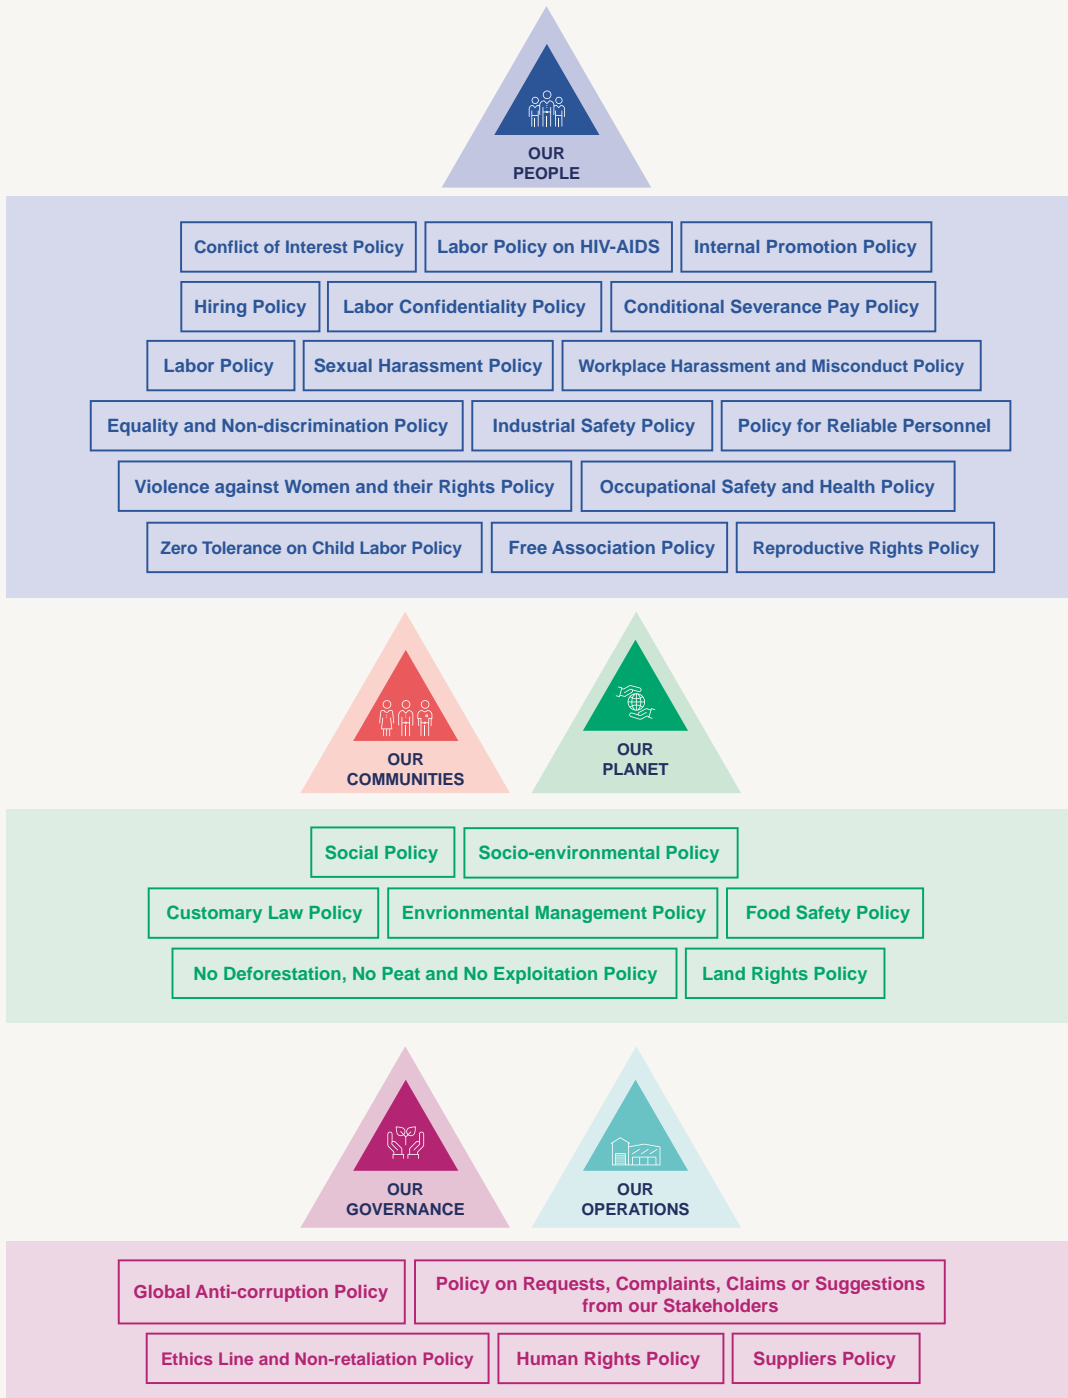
OUR PEOPLE

Conflict of Interest Policy
Labor Policy on HIV-AIDS
Internal Promotion Policy
Hiring Policy
Labor Confidentiality Policy
Conditional Severance Pay Policy
Labor Policy
Sexual Harassment Policy
Workplace Harassment and Misconduct Policy
Equality and Non-discrimination Policy
Industrial Safety Policy
Policy for Reliable Personnel
Violence against Women and their Rights Policy
Occupational Safety and Health Policy
Zero Tolerance on Child Labor Policy
Free Association Policy
Reproductive Rights Policy

OUR COMMUNITIES

OUR PLANET

Social Policy
Socio-environmental Policy
Customary Law Policy
Envrionmental Management Policy
Food Safety Policy
No Deforestation, No Peat and No Exploitation Policy
Land Rights Policy

OUR GOVERNANCE

OUR OPERATIONS

Global Anti-corruption Policy
Policy on Requests, Complaints, Claims or Suggestions from our Stakeholders
Ethics Line and Non-retaliation Policy
Human Rights Policy
Suppliers Policy